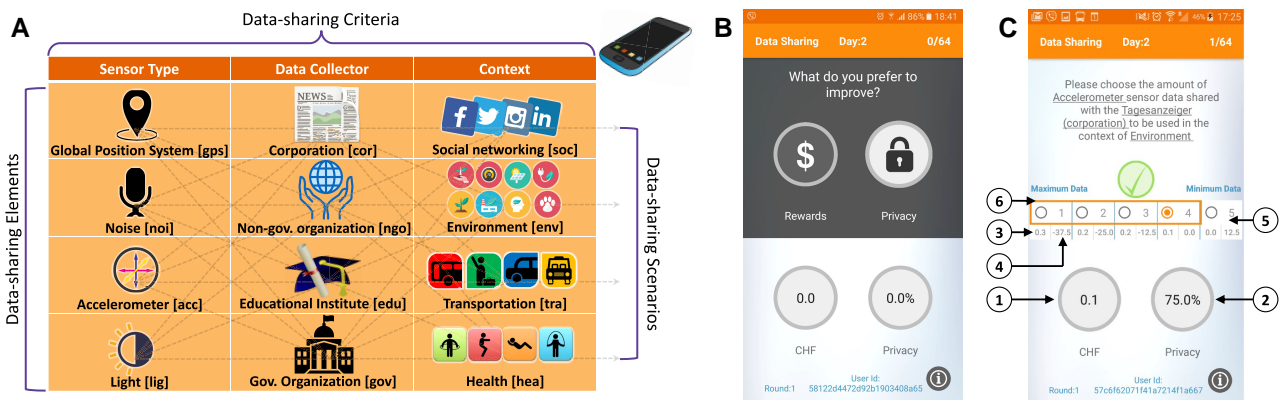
A

Data-sharing Criteria

| Sensor Type | Data Collector | Context |
|---|---|---|
| Global Position System [gps] | NEWS Corporation [cor] | Social networking [soc] |
| Noise [noi] | Non-gov. organization [ngo] | Environment [env] |
| Accelerometer [acc] | Educational Institute [edu] | Transportation [tra] |
| Light [lig] | Gov. Organization [gov] | Health [hea] |

Data-sharing Elements

Data-sharing Scenarios

B

86% 18:41

Data Sharing Day:2 0/64

What do you prefer to improve?

$

Rewards

Privacy

0.0

0.0%

CHF

Privacy

User Id:
Round:1 58122d4472d92b1903408a65

C

46% 17:25

Data Sharing Day:2 1/64

Please choose the amount of Accelerometer sensor data shared with the Tagesanzeiger (corporation) to be used in the context of Environment

Maximum Data

Minimum Data

6

1 2 3 4 5

5

3

0.3 -37.5 0.2 -25.0 0.2 -12.5 0.1 0.0 0.0 12.5

4

1

0.1

75.0%

2

CHF

Privacy

User Id:
Round:1 57c6f62071f41a7214f1a667